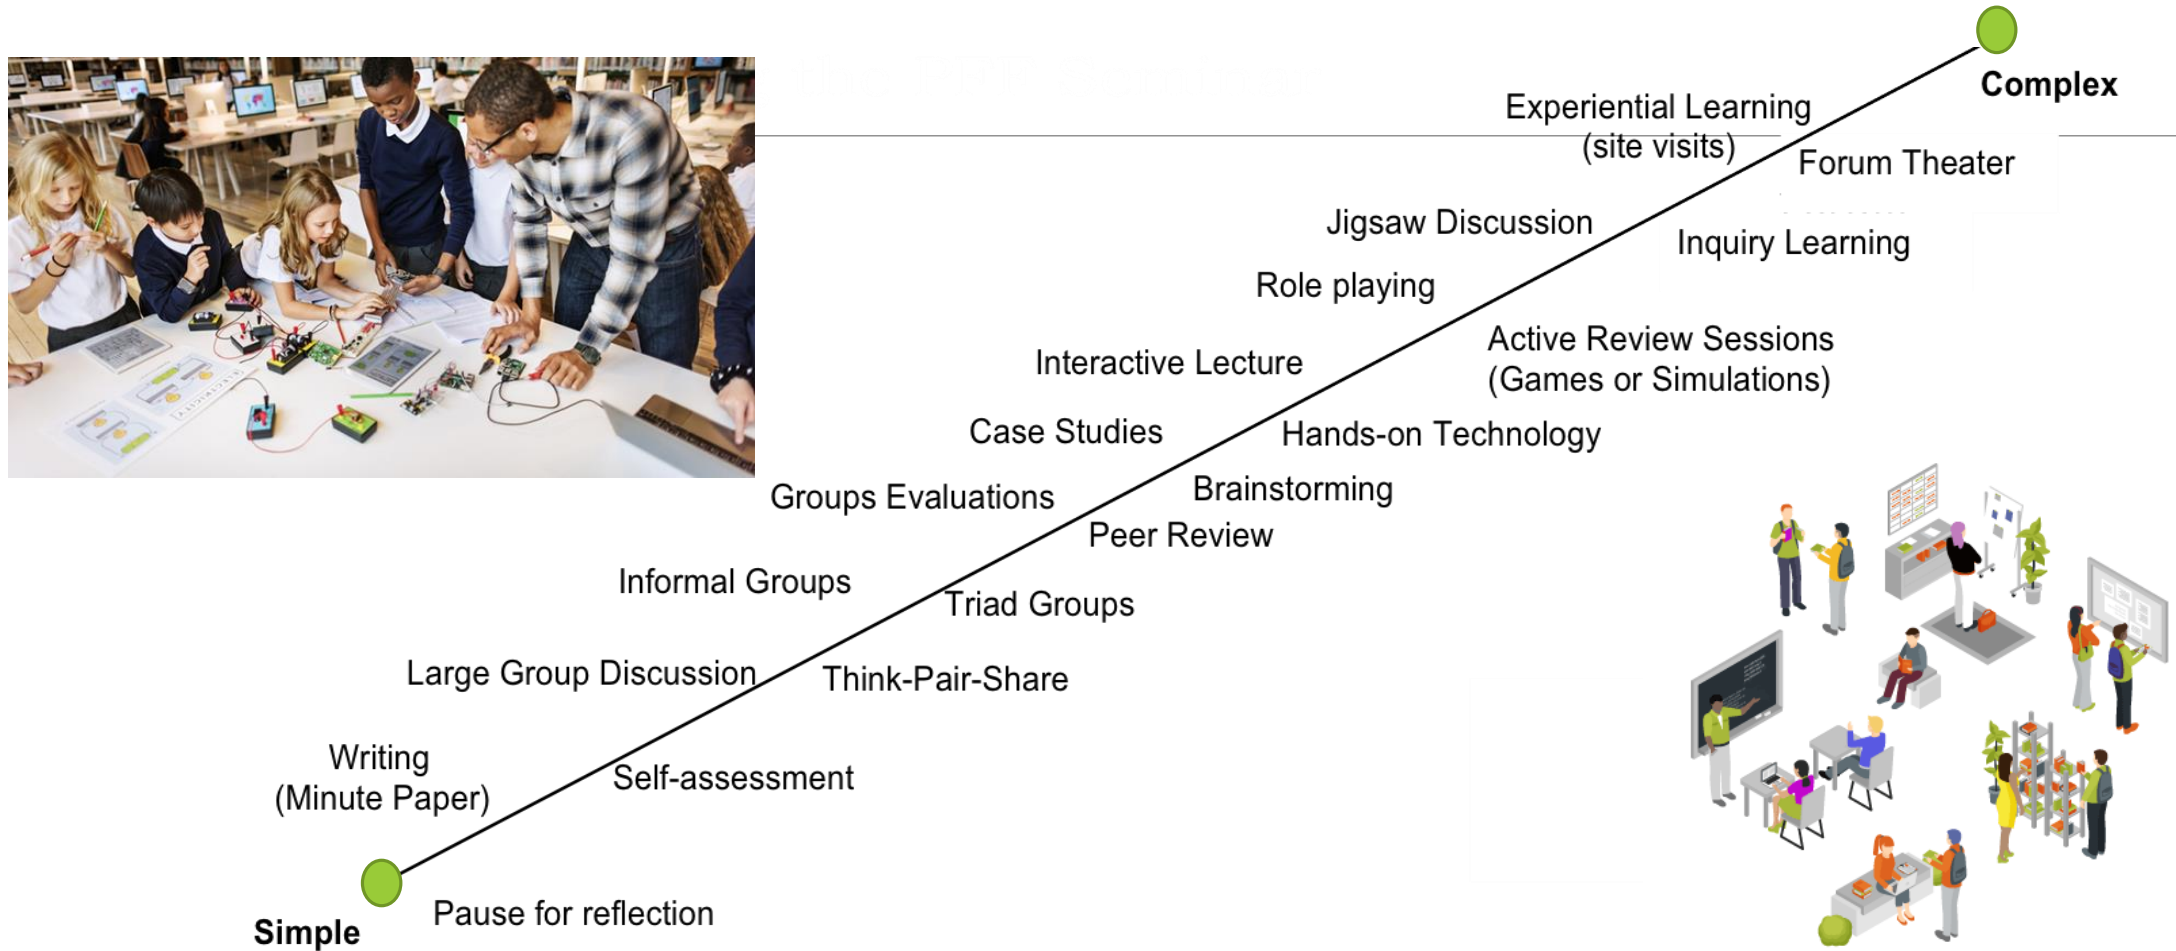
Complex

Experiential Learning (site visits)

Forum Theater

Jigsaw Discussion

Inquiry Learning

Role playing

Active Review Sessions (Games or Simulations)

Interactive Lecture

Case Studies

Hands-on Technology

Brainstorming

Groups Evaluations

Peer Review

Informal Groups

Triad Groups

Large Group Discussion

Think-Pair-Share

Writing (Minute Paper)

Self-assessment

Pause for reflection

Simple